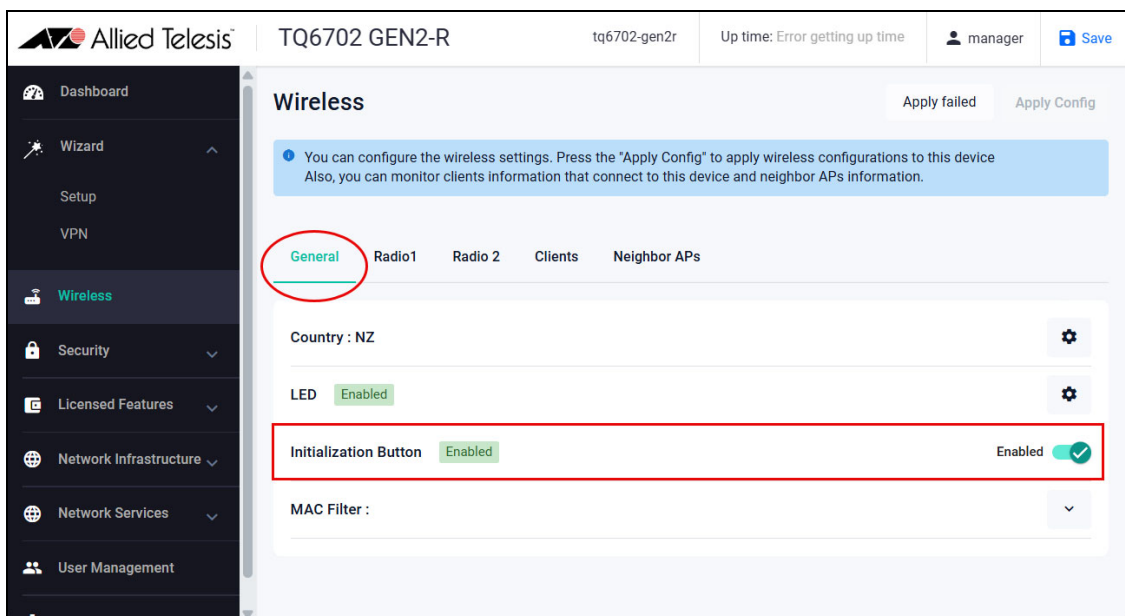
Allied Telesis TQ6702 GEN2-R tq6702-gen2r Up time: Error getting up time manager Save

Dashboard
Wizard
Setup
VPN
Wireless
Security
Licensed Features
Network Infrastructure
Network Services
User Management

Wireless
Apply failed Apply Config

You can configure the wireless settings. Press the "Apply Config" to apply wireless configurations to this device
Also, you can monitor clients information that connect to this device and neighbor APs information.

General Radio1 Radio 2 Clients Neighbor APs

Country : NZ
LED Enabled
Initialization Button Enabled Enabled
MAC Filter :